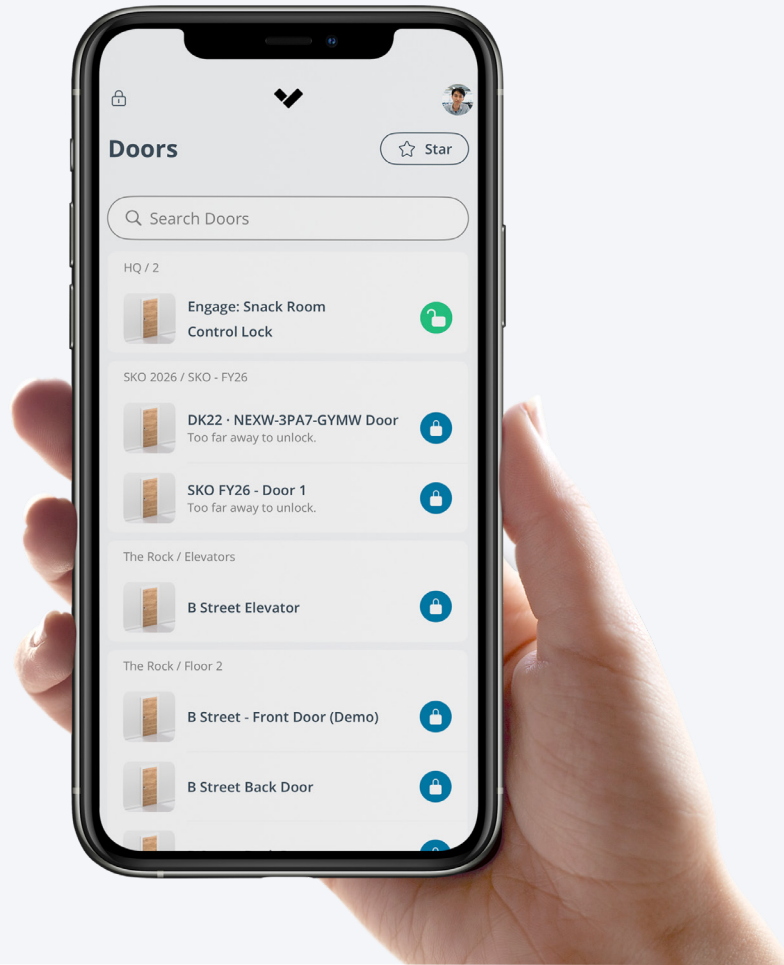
Doors

Star

Search Doors

HQ / 2

Engage: Snack Room Control Lock

SKO 2026 / SKO - FY26

DK22 · NEXW-3PA7-GYMW Door
Too far away to unlock.

SKO FY26 - Door 1
Too far away to unlock.

The Rock / Elevators

B Street Elevator

The Rock / Floor 2

B Street - Front Door (Demo)

B Street Back Door

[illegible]